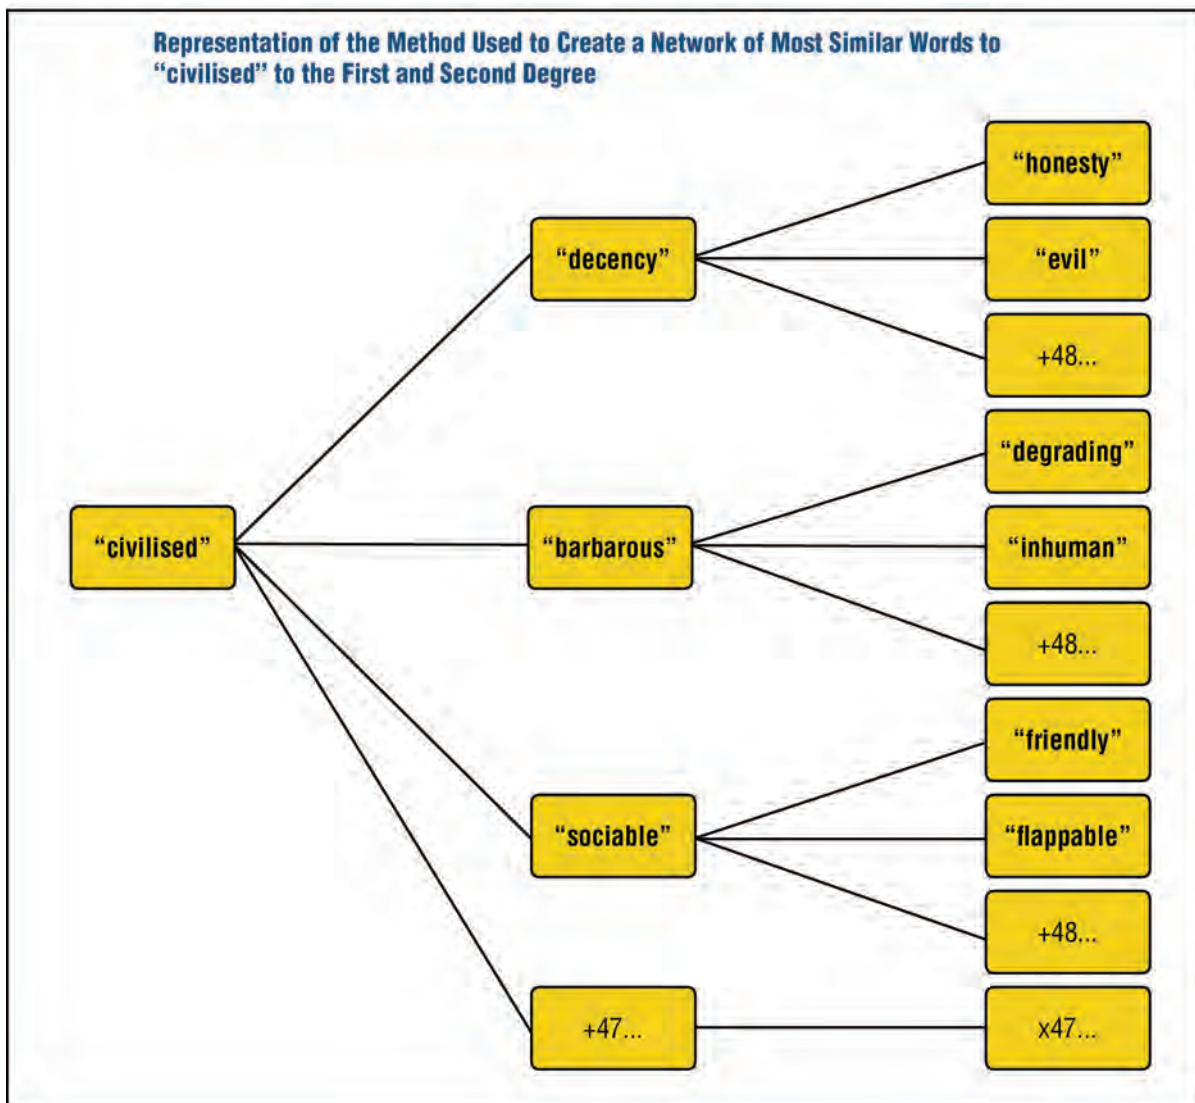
Representation of the Method Used to Create a Network of Most Similar Words to “civilised” to the First and Second Degree

“civilised”

“decency”

“barbarous”

“sociable”

+47...

“honesty”

“evil”

+48...

“degrading”

“inhuman”

+48...

“friendly”

“flappable”

+48...

x47...